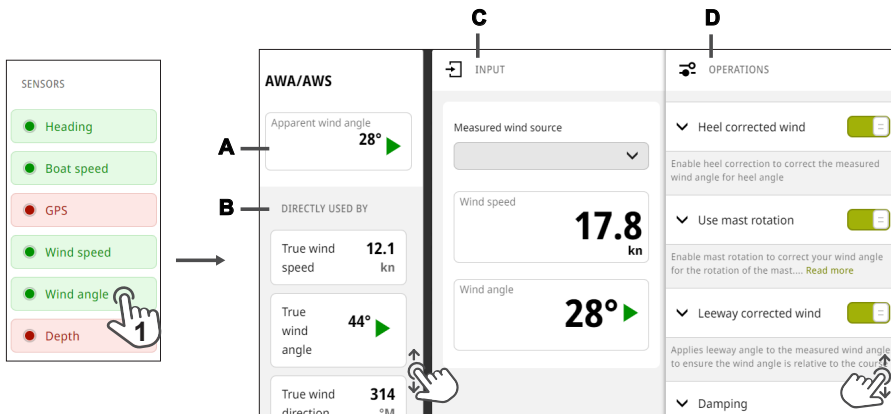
SENSORS

Heading

Boat speed

GPS

Wind speed

Wind angle

Depth

1

C

D

AWA/AWS

A

Apparent wind angle
28°

B

DIRECTLY USED BY

True wind speed
12.1
kn

True wind angle
44°

True wind direction
314
°M

INPUT

Measured wind source

Wind speed
17.8
kn

Wind angle
28°

OPERATIONS

Heel corrected wind

Enable heel correction to correct the measured wind angle for heel angle

Use mast rotation

Enable mast rotation to correct your wind angle for the rotation of the mast.... Read more

Leeway corrected wind

Applies leeway angle to the measured wind angle to ensure the wind angle is relative to the cour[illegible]

Damping